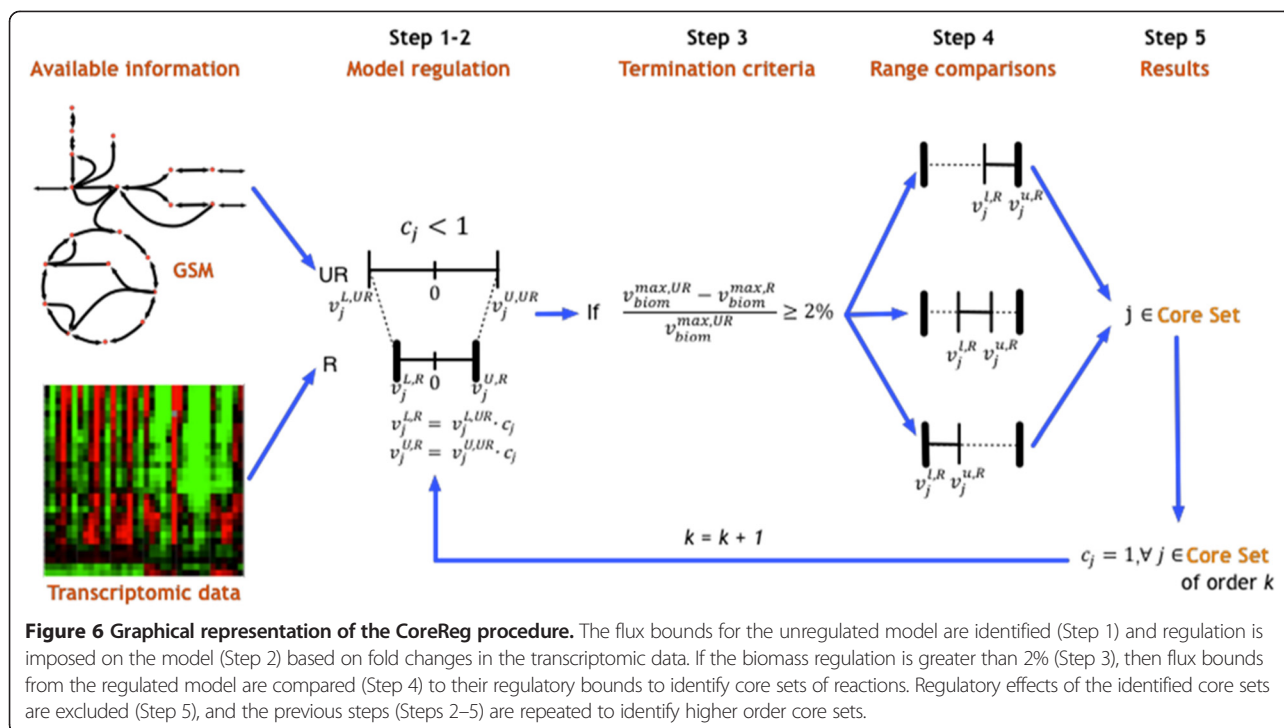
Step 1-2
Step 3
Step 4
Step 5
Available information
Model regulation
Termination criteria
Range comparisons
Results

GSM

Transcriptomic data

$c_j < 1$

UR

0

$v_j^{L,UR}$

$v_j^{U,UR}$

R

$v_j^{L,R}$ 0 $v_j^{U,R}$

$v_j^{L,R} = v_j^{L,UR} \cdot c_j$
$v_j^{U,R} = v_j^{U,UR} \cdot c_j$

If $\frac{v_{biom}^{max,UR} - v_{biom}^{max,R}}{v_{biom}^{max,UR}} \geq 2\%$

$v_j^{l,R}$ $v_j^{u,R}$

$v_j^{l,R}$ $v_j^{u,R}$

$v_j^{l,R}$ $v_j^{u,R}$

j ∈ Core Set

$k = k + 1$

$c_j = 1, \forall\, j \in$ Core Set of order $k$

Figure 6 Graphical representation of the CoreReg procedure. The flux bounds for the unregulated model are identified (Step 1) and regulation is imposed on the model (Step 2) based on fold changes in the transcriptomic data. If the biomass regulation is greater than 2% (Step 3), then flux bounds from the regulated model are compared (Step 4) to their regulatory bounds to identify core sets of reactions. Regulatory effects of the identified core sets are excluded (Step 5), and the previous steps (Steps 2–5) are repeated to identify higher order core sets.